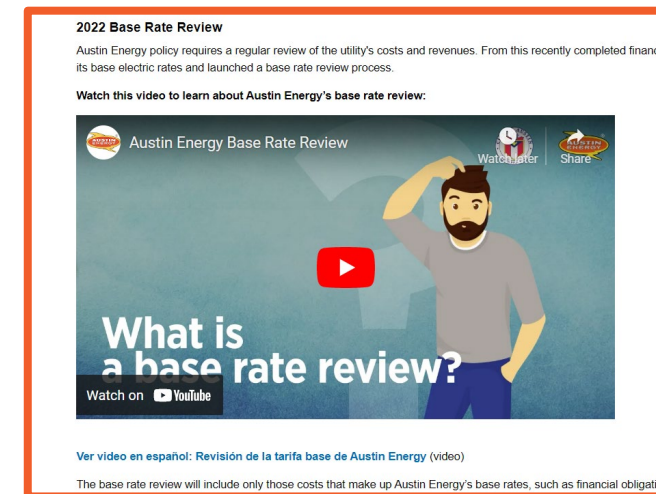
2022 Base Rate Review

Austin Energy policy requires a regular review of the utility's costs and revenues. From this recently completed financ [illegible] its base electric rates and launched a base rate review process.

Watch this video to learn about Austin Energy's base rate review:

Austin Energy Base Rate Review

Watch later

Share

AUSTIN ENERGY

What is a base rate review?

Watch on YouTube

Ver video en español: Revisión de la tarifa base de Austin Energy (video)

The base rate review will include only those costs that make up Austin Energy's base rates, such as financial obligati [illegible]